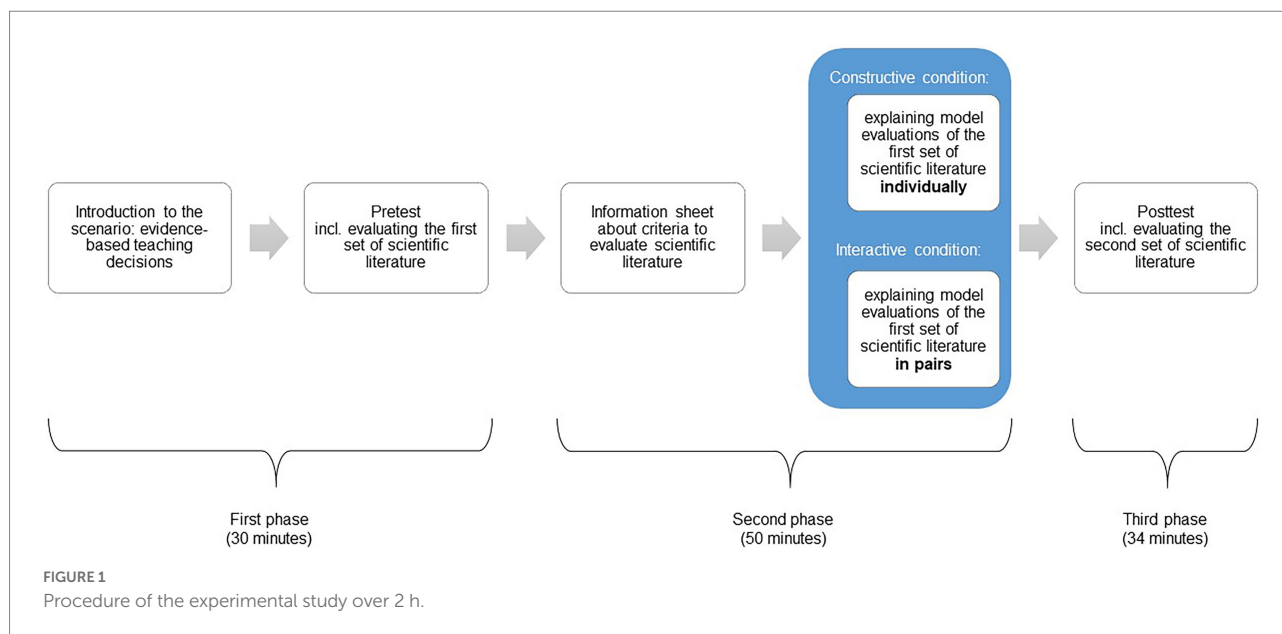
Introduction to the scenario: evidence-based teaching decisions

Pretest
incl. evaluating the first set of scientific literature

Information sheet about criteria to evaluate scientific literature

Constructive condition:

explaining model evaluations of the first set of scientific literature **individually**

Interactive condition:

explaining model evaluations of the first set of scientific literature **in pairs**

Posttest
incl. evaluating the second set of scientific literature

First phase
(30 minutes)

Second phase
(50 minutes)

Third phase
(34 minutes)

FIGURE 1
Procedure of the experimental study over 2 h.